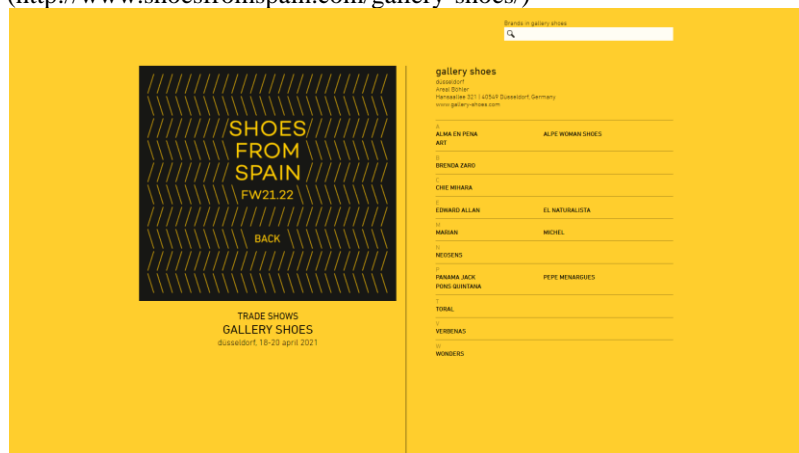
(http://www.shoesfromspain.com/gallery-shoes/)

Brands in gallery shoes

SHOES FROM SPAIN
FW21.22

BACK

TRADE SHOWS
GALLERY SHOES
düsseldorf, 18-20 april 2021

gallery shoes
düsseldorf
Areal Böhler
Hansaallee 321 | 40549 Düsseldorf, Germany
www.gallery-shoes.com

A
ALMA EN PENA
ALPE WOMAN SHOES
ART

B
BRENDA ZARO

C
CHIE MIHARA

E
EDWARD ALLAN
EL NATURALISTA

M
MARIAN
MICHEL

N
NEOSENS

P
PANAMA JACK
PEPE MENARGUES
PONS QUINTANA

T
TORAL

V
VERBENAS

W
WONDERS